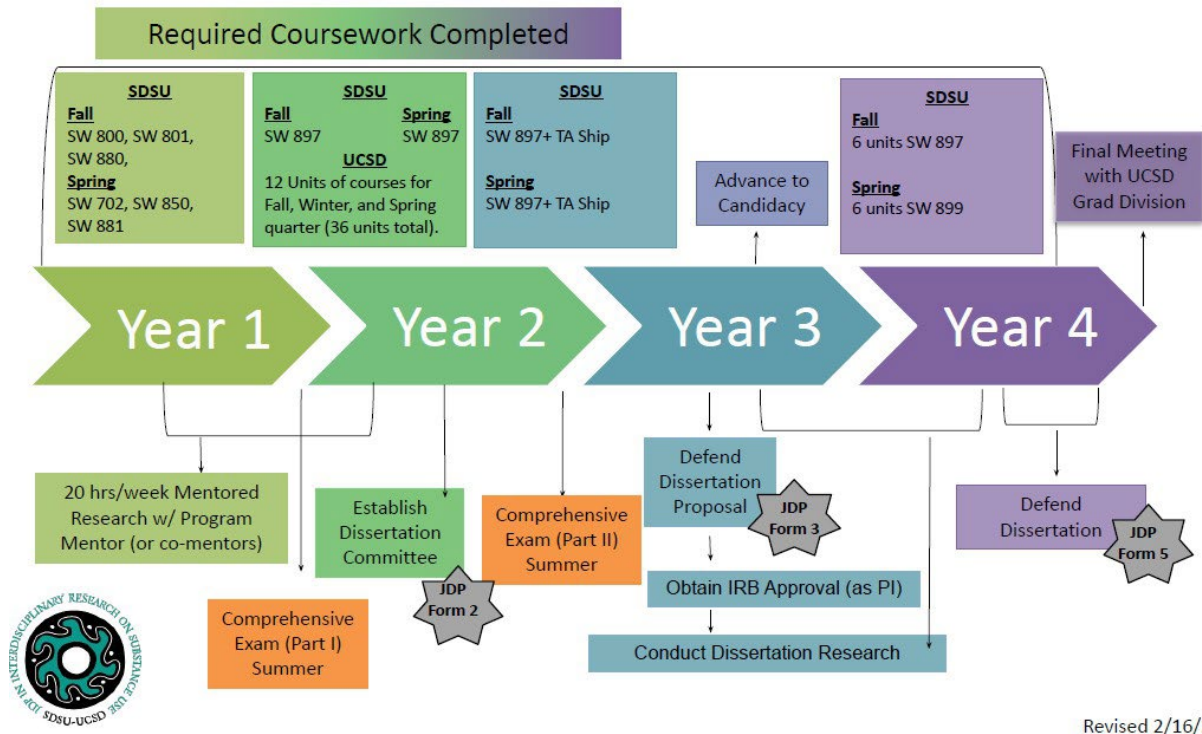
Required Coursework Completed

SDSU
Fall
SW 800, SW 801, SW 880,
Spring
SW 702, SW 850, SW 881

SDSU
Fall
SW 897
Spring
SW 897
UCSD
12 Units of courses for Fall, Winter, and Spring quarter (36 units total).

SDSU
Fall
SW 897+ TA Ship
Spring
SW 897+ TA Ship

Advance to Candidacy

SDSU
Fall
6 units SW 897
Spring
6 units SW 899

Final Meeting with UCSD Grad Division

Year 1

Year 2

Year 3

Year 4

20 hrs/week Mentored Research w/ Program Mentor (or co-mentors)

Establish Dissertation Committee

JDP Form 2

Comprehensive Exam (Part I) Summer

Comprehensive Exam (Part II) Summer

Defend Dissertation Proposal

JDP Form 3

Obtain IRB Approval (as PI)

Conduct Dissertation Research

Defend Dissertation

JDP Form 5

JDP IN INTERDISCIPLINARY RESEARCH ON SUBSTANCE USE
SDSU-UCSD

Revised 2/16/